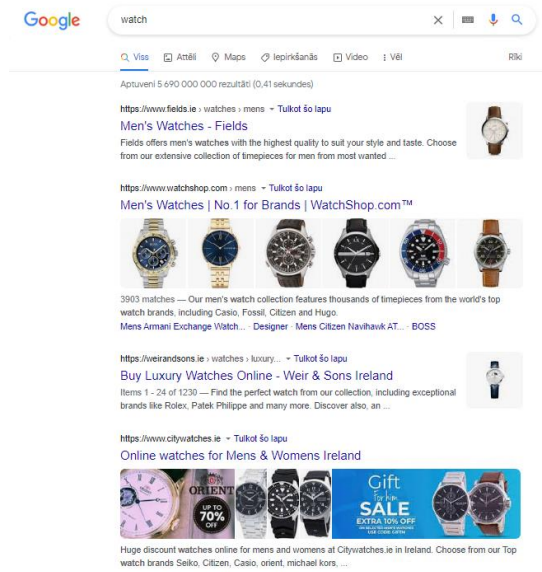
Google

watch

Viss  Attēli  Maps  Iepirkšanās  Video  Vēl  Rīki

Aptuveni 5 690 000 000 rezultāti (0,41 sekundes)

https://www.fields.ie › watches › mens ▾ Tulkot šo lapu
Men's Watches - Fields
Fields offers men's watches with the highest quality to suit your style and taste. Choose from our extensive collection of timepieces for men from most wanted ...

https://www.watchshop.com › mens ▾ Tulkot šo lapu
Men's Watches | No.1 for Brands | WatchShop.com™

3903 matches — Our men's watch collection features thousands of timepieces from the world's top watch brands, including Casio, Fossil, Citizen and Hugo.
Mens Armani Exchange Watch... · Designer · Mens Citizen Navihawk AT... · BOSS

https://weirandsons.ie › watches › luxury... ▾ Tulkot šo lapu
Buy Luxury Watches Online - Weir & Sons Ireland
Items 1 - 24 of 1230 — Find the perfect watch from our collection, including exceptional brands like Rolex, Patek Philippe and many more. Discover also, an ...

https://www.citywatches.ie ▾ Tulkot šo lapu
Online watches for Mens & Womens Ireland

ORIENT UP TO 70% OFF
Gift For him SALE EXTRA 10% OFF

Huge discount watches online for mens and womens at Citywatches.ie in Ireland. Choose from our Top watch brands Seiko, Citizen, Casio, orient, michael kors, ...